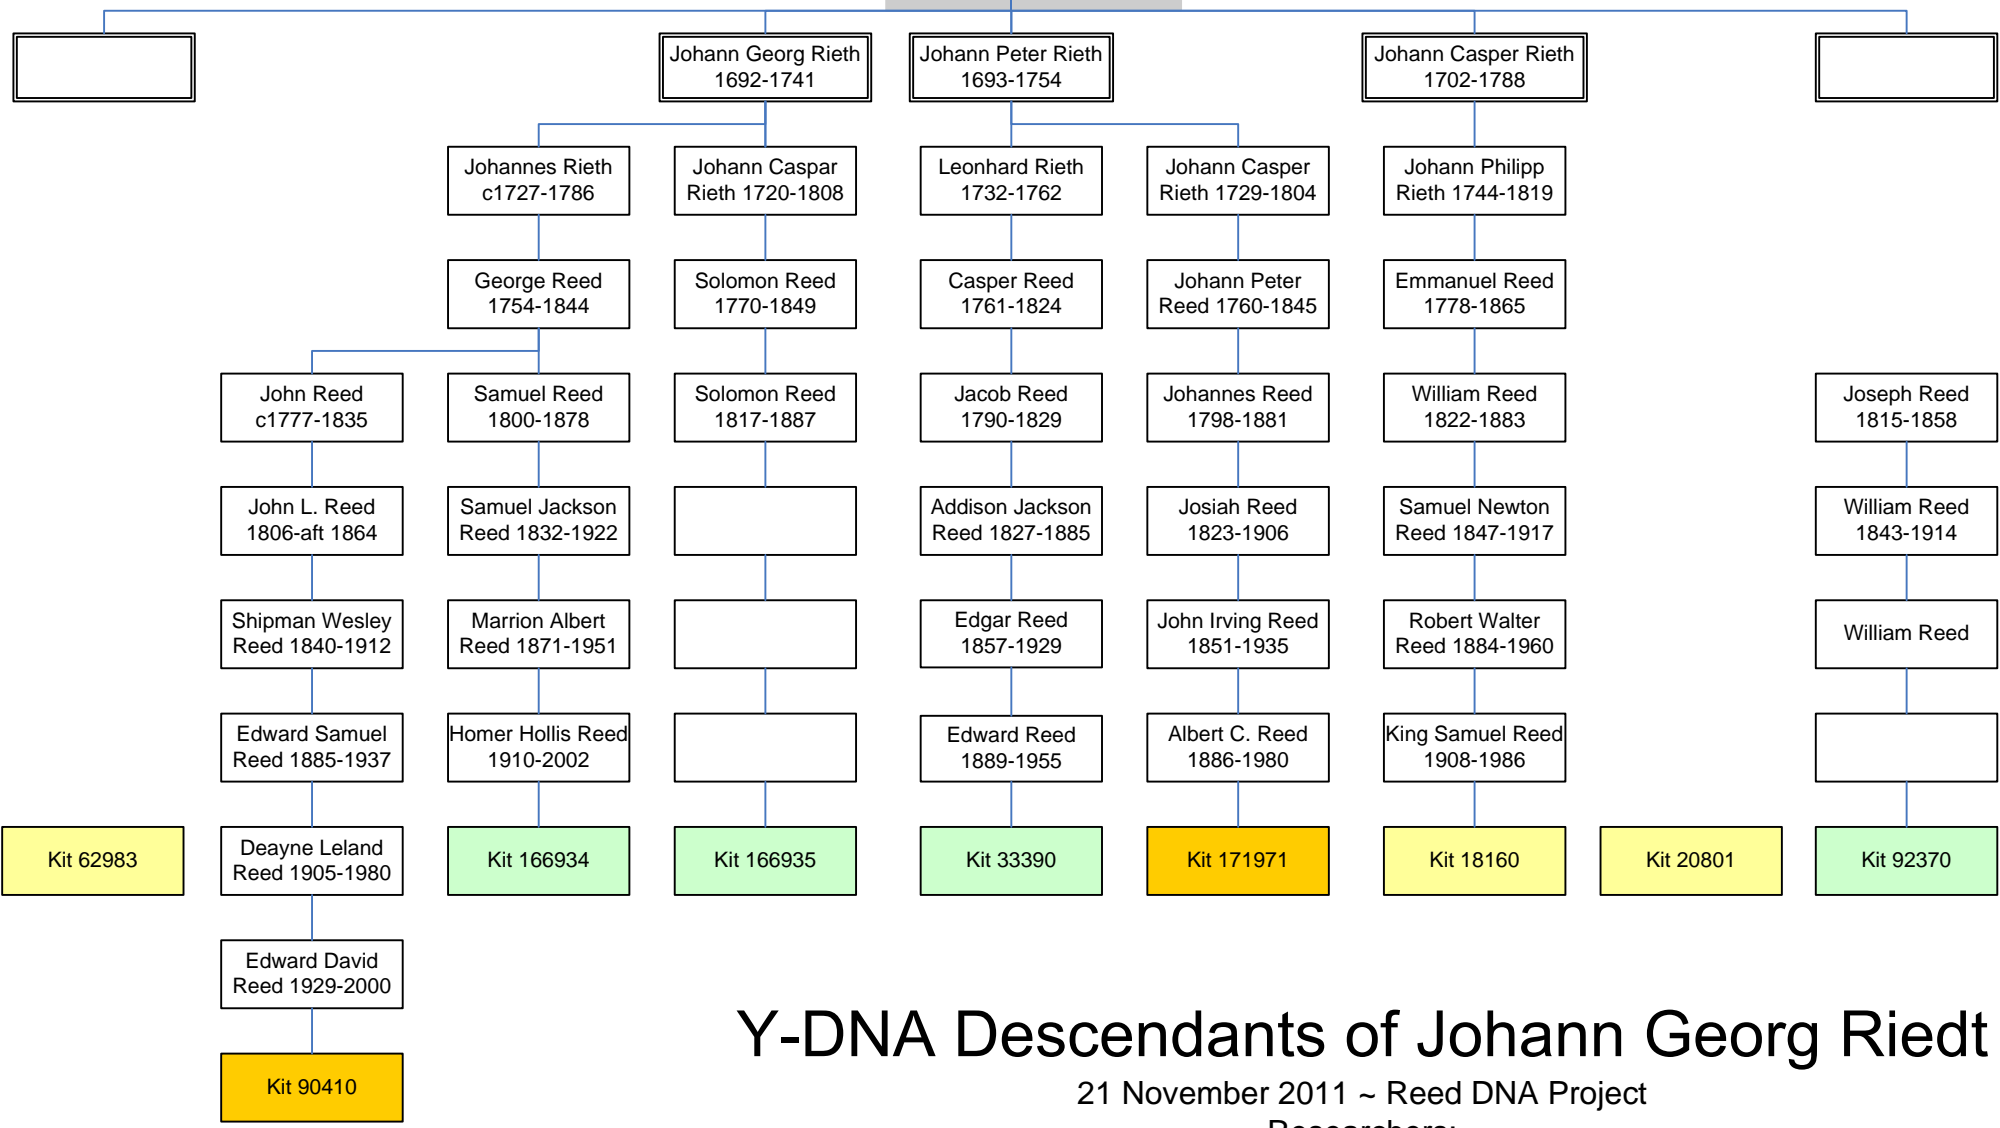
Johann Georg Rieth 1692-1741

Johann Peter Rieth 1693-1754

Johann Casper Rieth 1702-1788

Johannes Rieth c1727-1786

Johann Caspar Rieth 1720-1808

Leonhard Rieth 1732-1762

Johann Casper Rieth 1729-1804

Johann Philipp Rieth 1744-1819

George Reed 1754-1844

Solomon Reed 1770-1849

Casper Reed 1761-1824

Johann Peter Reed 1760-1845

Emmanuel Reed 1778-1865

John Reed c1777-1835

Samuel Reed 1800-1878

Solomon Reed 1817-1887

Jacob Reed 1790-1829

Johannes Reed 1798-1881

William Reed 1822-1883

Joseph Reed 1815-1858

John L. Reed 1806-aft 1864

Samuel Jackson Reed 1832-1922

Addison Jackson Reed 1827-1885

Josiah Reed 1823-1906

Samuel Newton Reed 1847-1917

William Reed 1843-1914

Shipman Wesley Reed 1840-1912

Marrion Albert Reed 1871-1951

Edgar Reed 1857-1929

John Irving Reed 1851-1935

Robert Walter Reed 1884-1960

William Reed

Edward Samuel Reed 1885-1937

Homer Hollis Reed 1910-2002

Edward Reed 1889-1955

Albert C. Reed 1886-1980

King Samuel Reed 1908-1986

Kit 62983

Deayne Leland Reed 1905-1980

Kit 166934

Kit 166935

Kit 33390

Kit 171971

Kit 18160

Kit 20801

Kit 92370

Edward David Reed 1929-2000

Kit 90410

Y-DNA Descendants of Johann Georg Riedt

21 November 2011 ~ Reed DNA Project

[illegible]